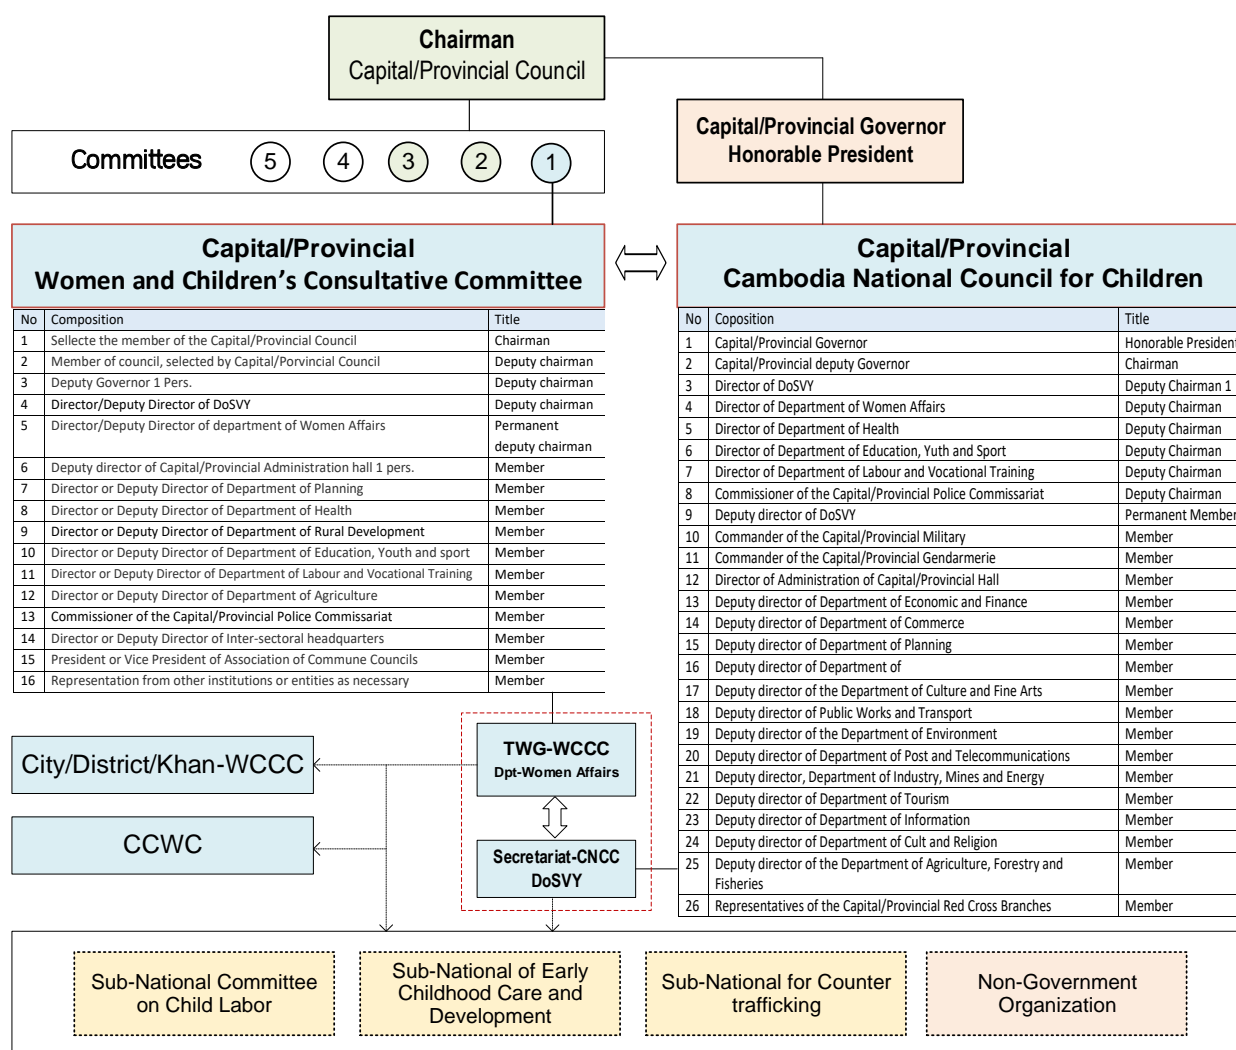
Chairman
Capital/Provincial Council

Capital/Provincial Governor
Honorable President

Committees 5 4 3 2 1

Capital/Provincial
Women and Children's Consultative Committee

Capital/Provincial
Cambodia National Council for Children

| No | Composition | Title |
|---|---|---|
| 1 | Sellecte the member of the Capital/Provincial Council | Chairman |
| 2 | Member of council, selected by Capital/Porvincial Council | Deputy chairman |
| 3 | Deputy Governor 1 Pers. | Deputy chairman |
| 4 | Director/Deputy Director of DoSVY | Deputy chairman |
| 5 | Director/Deputy Director of department of Women Affairs | Permanent deputy chairman |
| 6 | Deputy director of Capital/Provincial Administration hall 1 pers. | Member |
| 7 | Director or Deputy Director of Department of Planning | Member |
| 8 | Director or Deputy Director of Department of Health | Member |
| 9 | Director or Deputy Director of Department of Rural Development | Member |
| 10 | Director or Deputy Director of Department of Education, Youth and sport | Member |
| 11 | Director or Deputy Director of Department of Labour and Vocational Training | Member |
| 12 | Director or Deputy Director of Department of Agriculture | Member |
| 13 | Commissioner of the Capital/Provincial Police Commissariat | Member |
| 14 | Director or Deputy Director of Inter-sectoral headquarters | Member |
| 15 | President or Vice President of Association of Commune Councils | Member |
| 16 | Representation from other institutions or entities as necessary | Member |

| No | Coposition | Title |
|---|---|---|
| 1 | Capital/Provincial Governor | Honorable Presiden |
| 2 | Capital/Provincial deputy Governor | Chairman |
| 3 | Director of DoSVY | Deputy Chairman 1 |
| 4 | Director of Department of Women Affairs | Deputy Chairman |
| 5 | Director of Department of Health | Deputy Chairman |
| 6 | Director of Department of Education, Yuth and Sport | Deputy Chairman |
| 7 | Director of Department of Labour and Vocational Training | Deputy Chairman |
| 8 | Commissioner of the Capital/Provincial Police Commissariat | Deputy Chairman |
| 9 | Deputy director of DoSVY | Permanent Member |
| 10 | Commander of the Capital/Provincial Military | Member |
| 11 | Commander of the Capital/Provincial Gendarmerie | Member |
| 12 | Director of Administration of Capital/Provincial Hall | Member |
| 13 | Deputy director of Department of Economic and Finance | Member |
| 14 | Deputy director of Department of Commerce | Member |
| 15 | Deputy director of Department of Planning | Member |
| 16 | Deputy director of Department of | Member |
| 17 | Deputy director of the Department of Culture and Fine Arts | Member |
| 18 | Deputy director of Public Works and Transport | Member |
| 19 | Deputy director of the Department of Environment | Member |
| 20 | Deputy director of Department of Post and Telecommunications | Member |
| 21 | Deputy director, Department of Industry, Mines and Energy | Member |
| 22 | Deputy director of Department of Tourism | Member |
| 23 | Deputy director of Department of Information | Member |
| 24 | Deputy director of Department of Cult and Religion | Member |
| 25 | Deputy director of the Department of Agriculture, Forestry and Fisheries | Member |
| 26 | Representatives of the Capital/Provincial Red Cross Branches | Member |

City/District/Khan-WCCC

CCWC

TWG-WCCC
Dpt-Women Affairs

Secretariat-CNCC
DoSVY

Sub-National Committee on Child Labor

Sub-National of Early Childhood Care and Development

Sub-National for Counter trafficking

Non-Government Organization